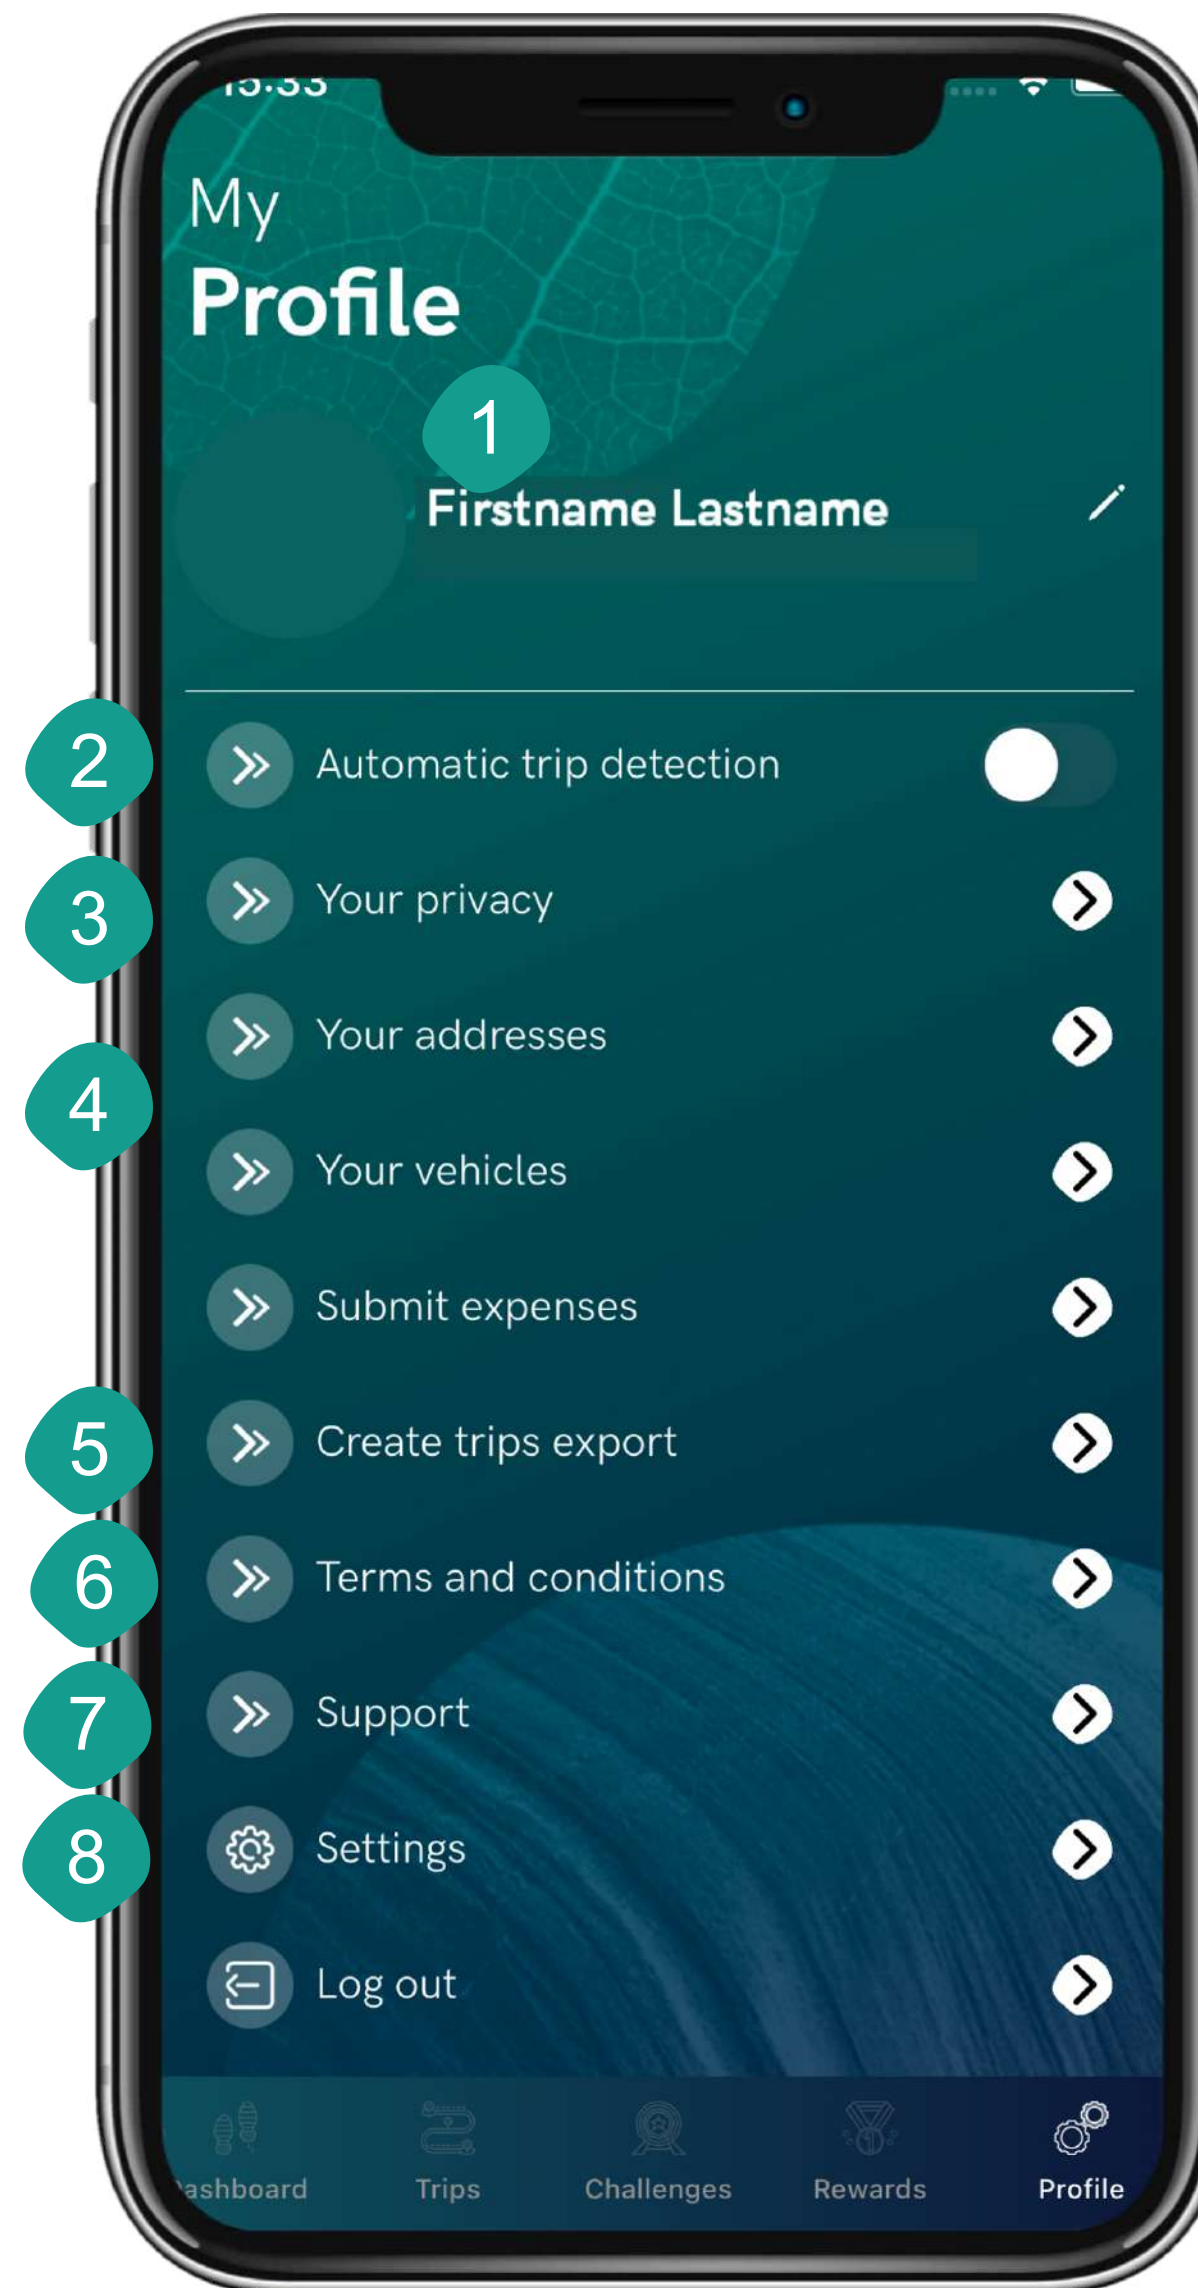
15:33

My
Profile

1

Firstname Lastname

2 Automatic trip detection

3 Your privacy

Your addresses

4

Your vehicles

Submit expenses

5 Create trips export

6 Terms and conditions

7 Support

8 Settings

Log out

ashboard Trips Challenges Rewards Profile